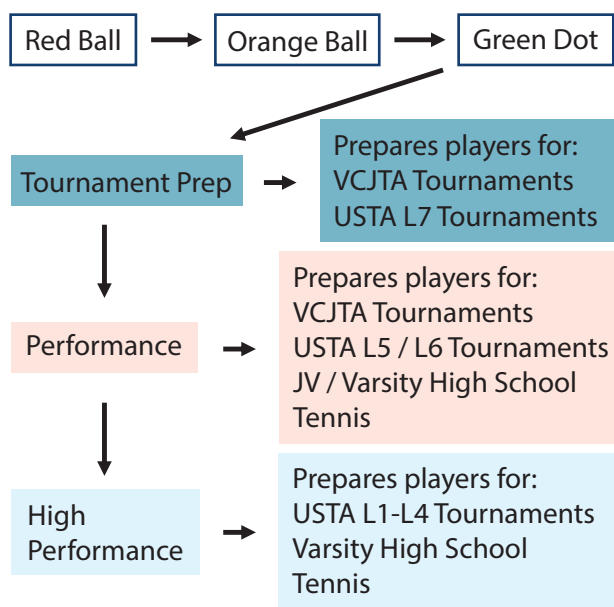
Red Ball

Orange Ball

Green Dot

Tournament Prep

Prepares players for:
VCJTA Tournaments
USTA L7 Tournaments

Performance

Prepares players for:
VCJTA Tournaments
USTA L5 / L6 Tournaments
JV / Varsity High School Tennis

High Performance

Prepares players for:
USTA L1-L4 Tournaments
Varsity High School Tennis